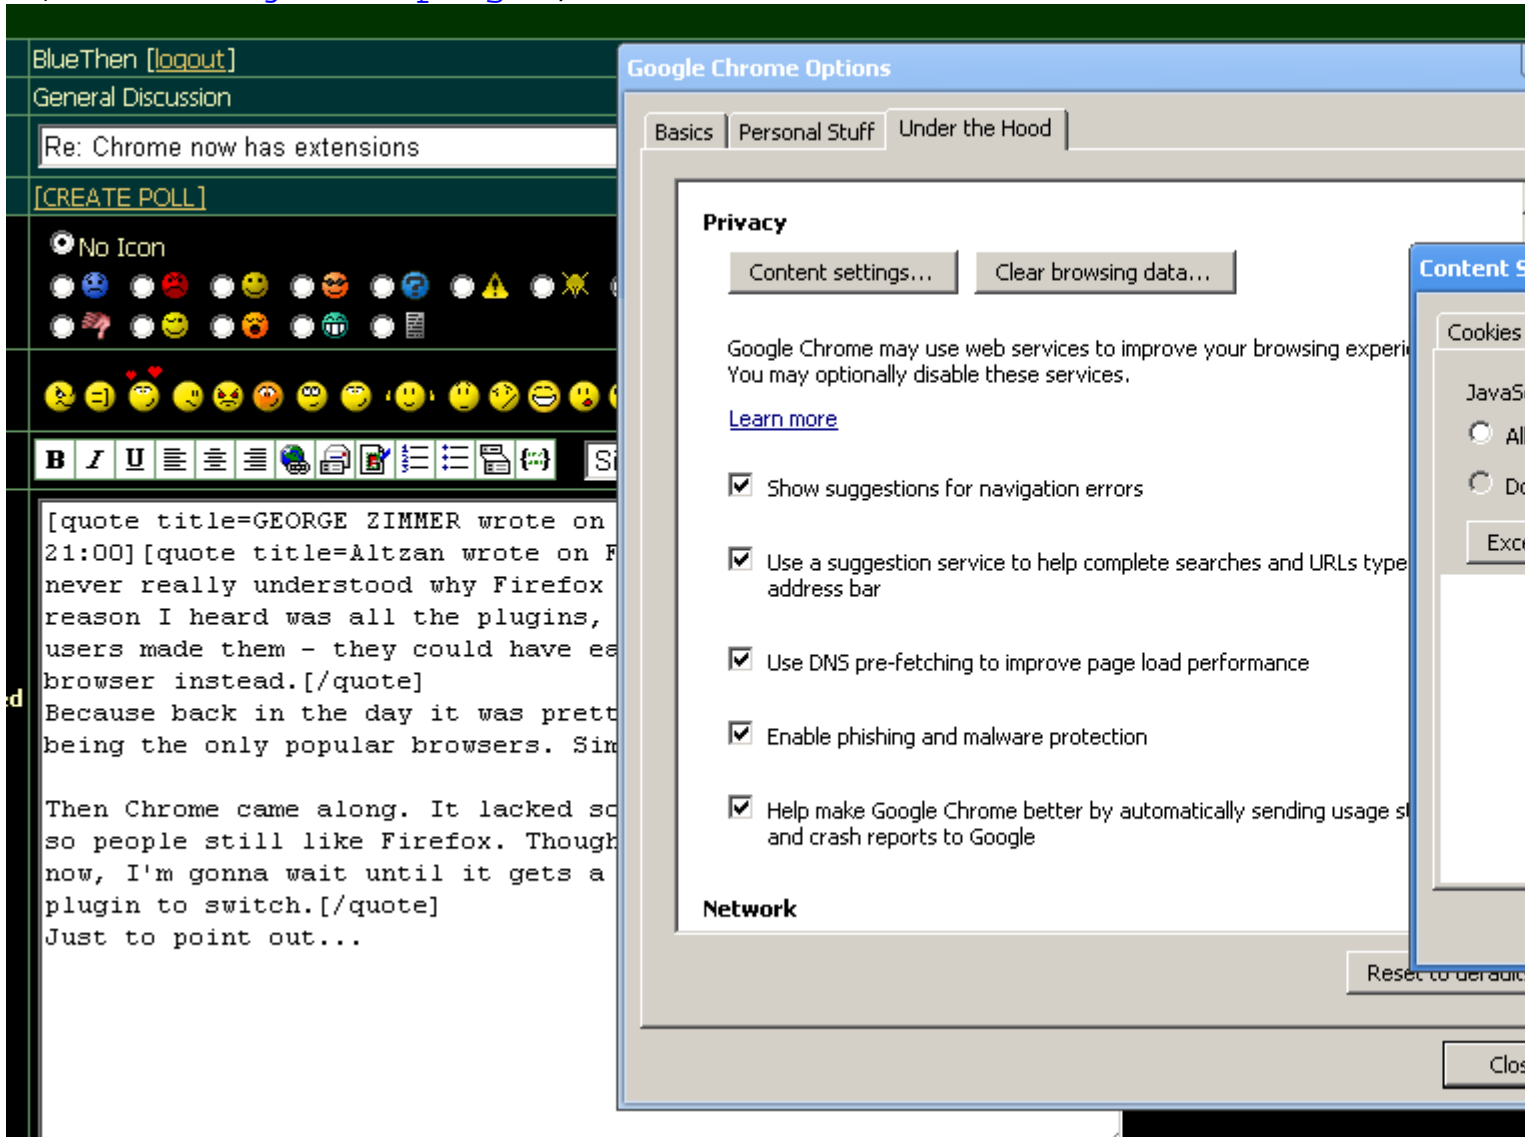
BlueThen [logout]
General Discussion
Re: Chrome now has extensions
[CREATE POLL]
No Icon

B I U Si

[quote title=GEORGE ZIMMER wrote on 21:00][quote title=Altzan wrote on F never really understood why Firefox reason I heard was all the plugins, users made them - they could have ea browser instead.[/quote]
Because back in the day it was prett being the only popular browsers. Sim

Then Chrome came along. It lacked so so people still like Firefox. Though now, I'm gonna wait until it gets a plugin to switch.[/quote]
Just to point out...

d

Google Chrome Options
Basics | Personal Stuff | Under the Hood
Privacy
Content settings... | Clear browsing data...
Google Chrome may use web services to improve your browsing experi
You may optionally disable these services.
Learn more
Show suggestions for navigation errors
Use a suggestion service to help complete searches and URLs type address bar
Use DNS pre-fetching to improve page load performance
Enable phishing and malware protection
Help make Google Chrome better by automatically sending usage s and crash reports to Google
Network
Reset to default
Clos

Content S
Cookies
JavaS
Al
Do
Exc